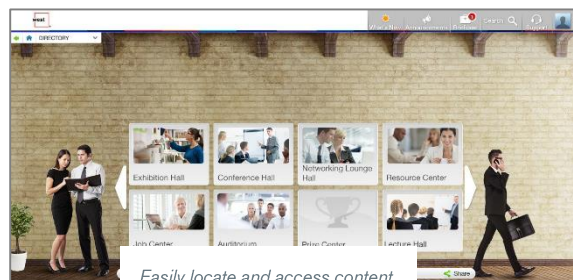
vcat

DIRECTORY

What's New Announcements Briefcase 1 Search Support

Exhibition Hall

Conference Hall

Networking Lounge Hall

Resource Center

Job Center

Auditorium

Prize Center

Lecture Hall

Easily locate and access content

Share